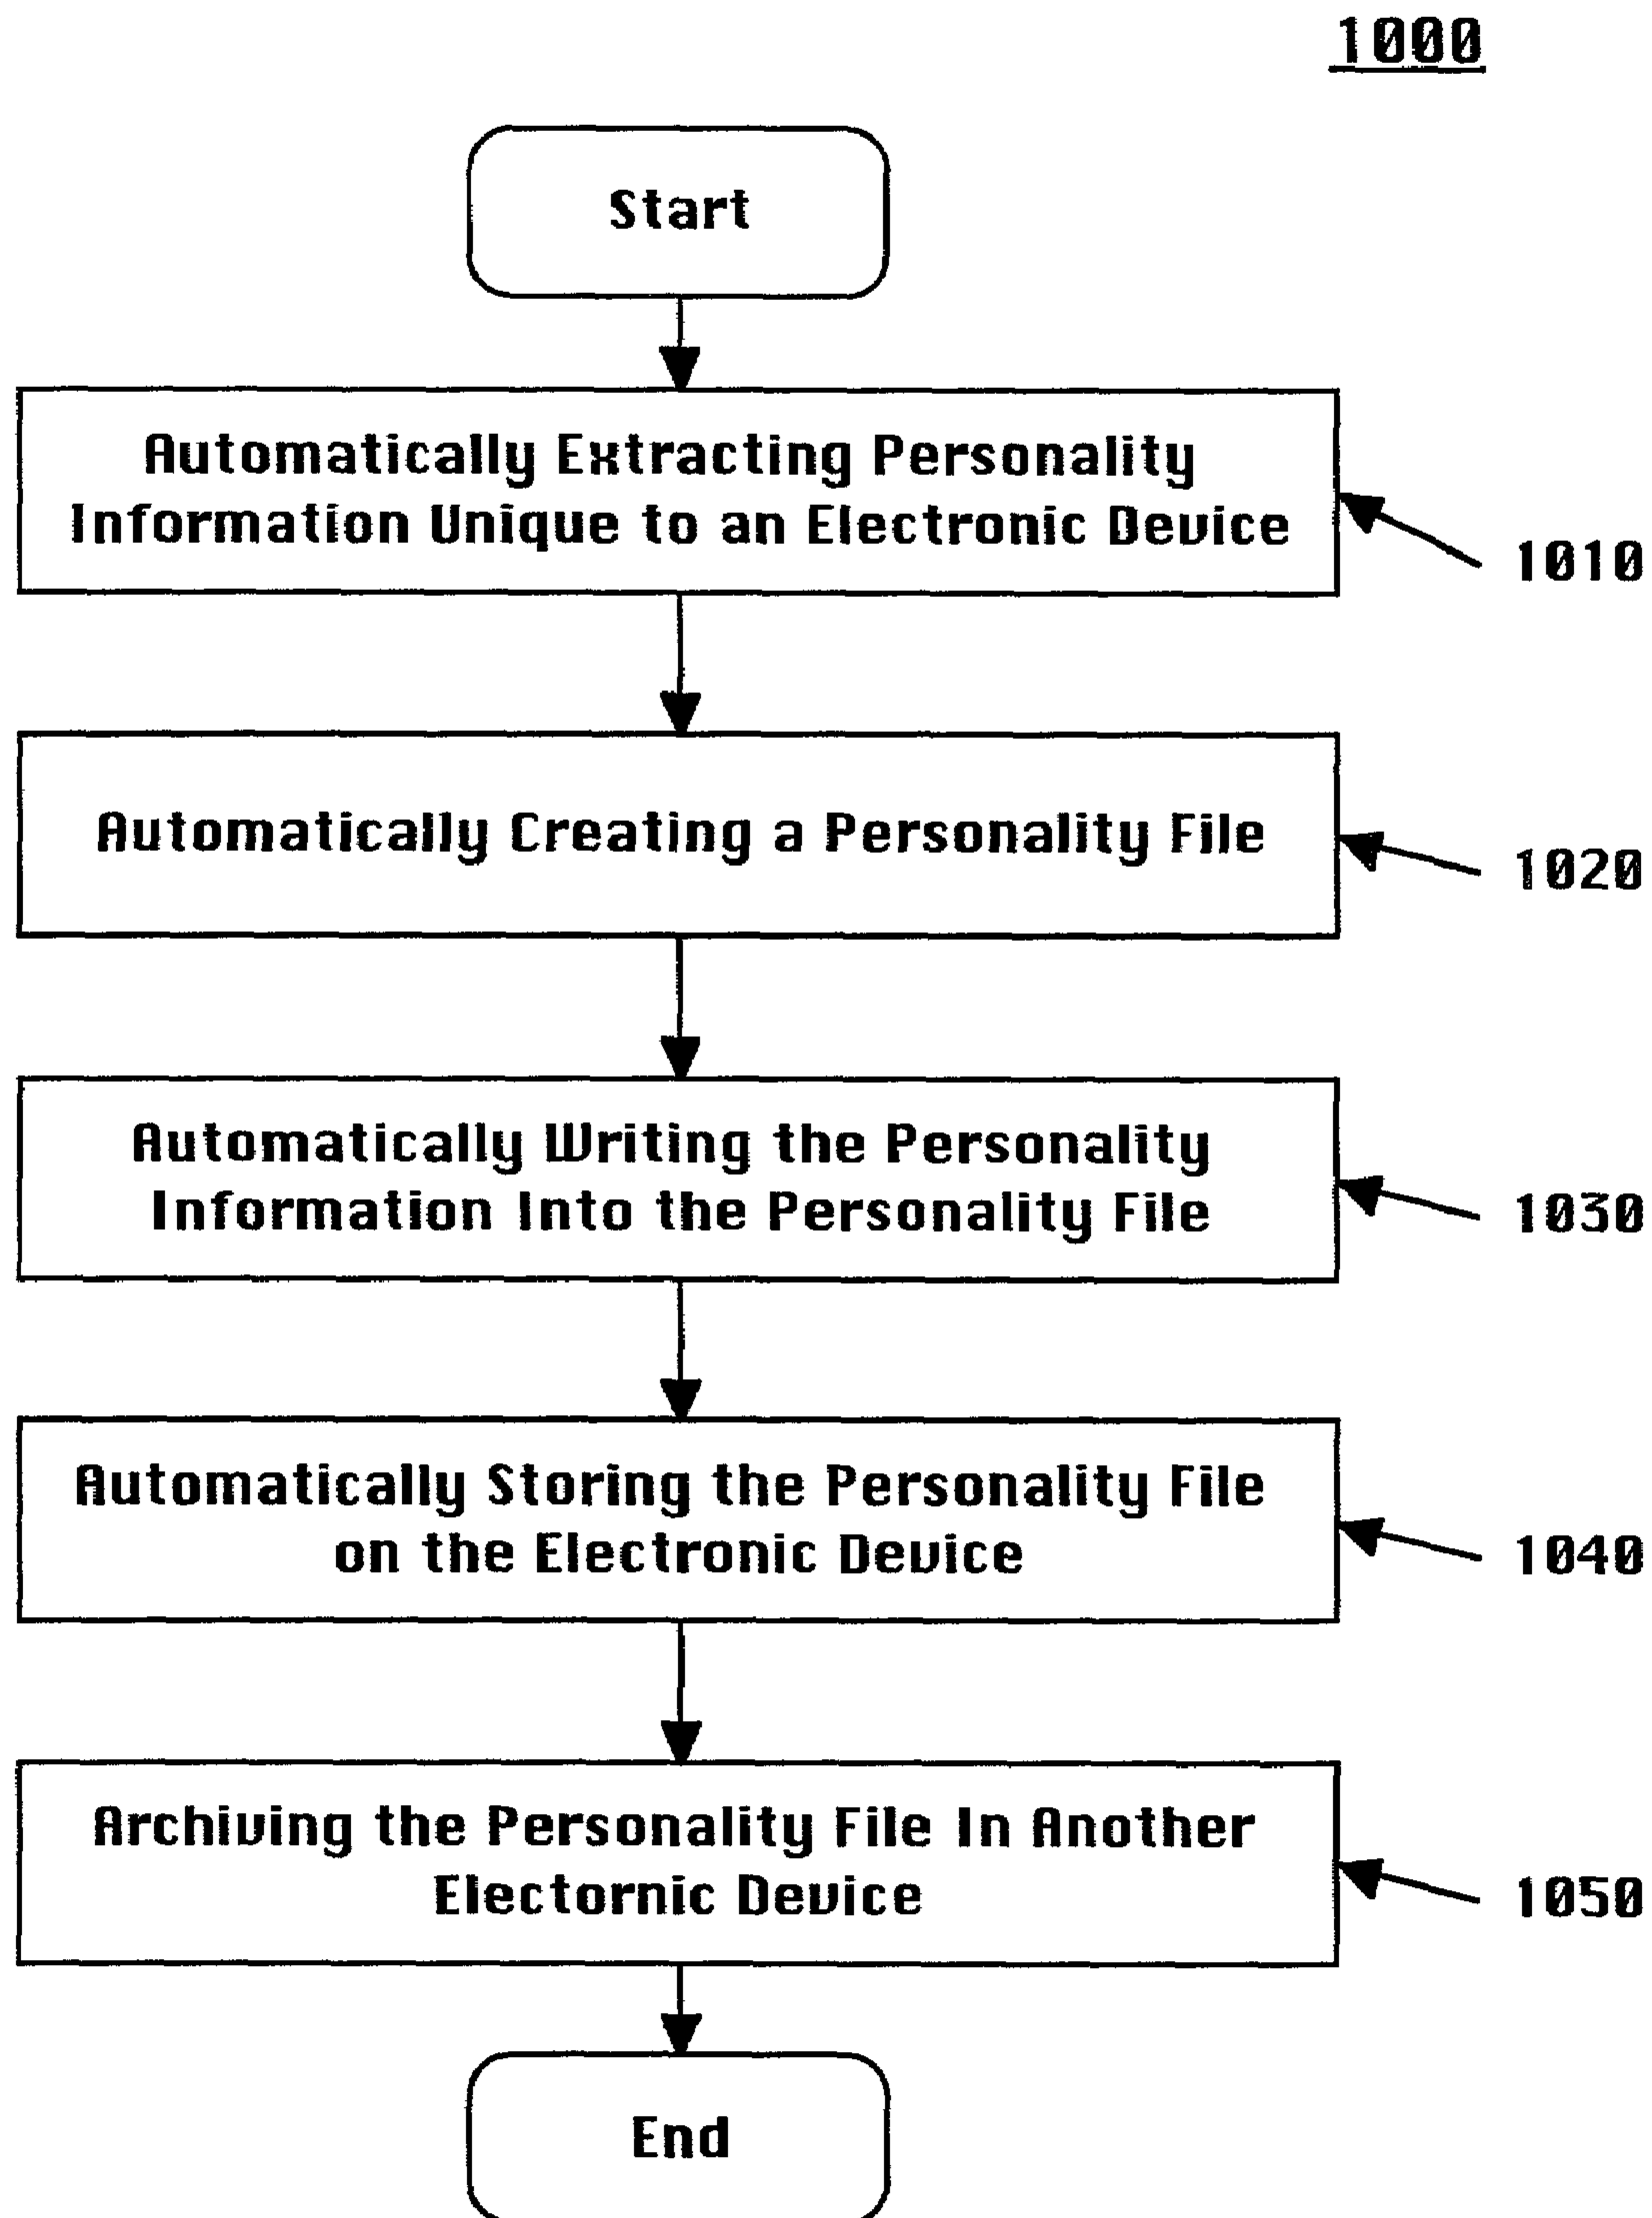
1000

Start

Automatically Extracting Personality Information Unique to an Electronic Device

1010

Automatically Creating a Personality File

1020

Automatically Writing the Personality Information Into the Personality File

1030

Automatically Storing the Personality File on the Electronic Device

1040

Archiving the Personality File In Another Electornic Device

1050

End